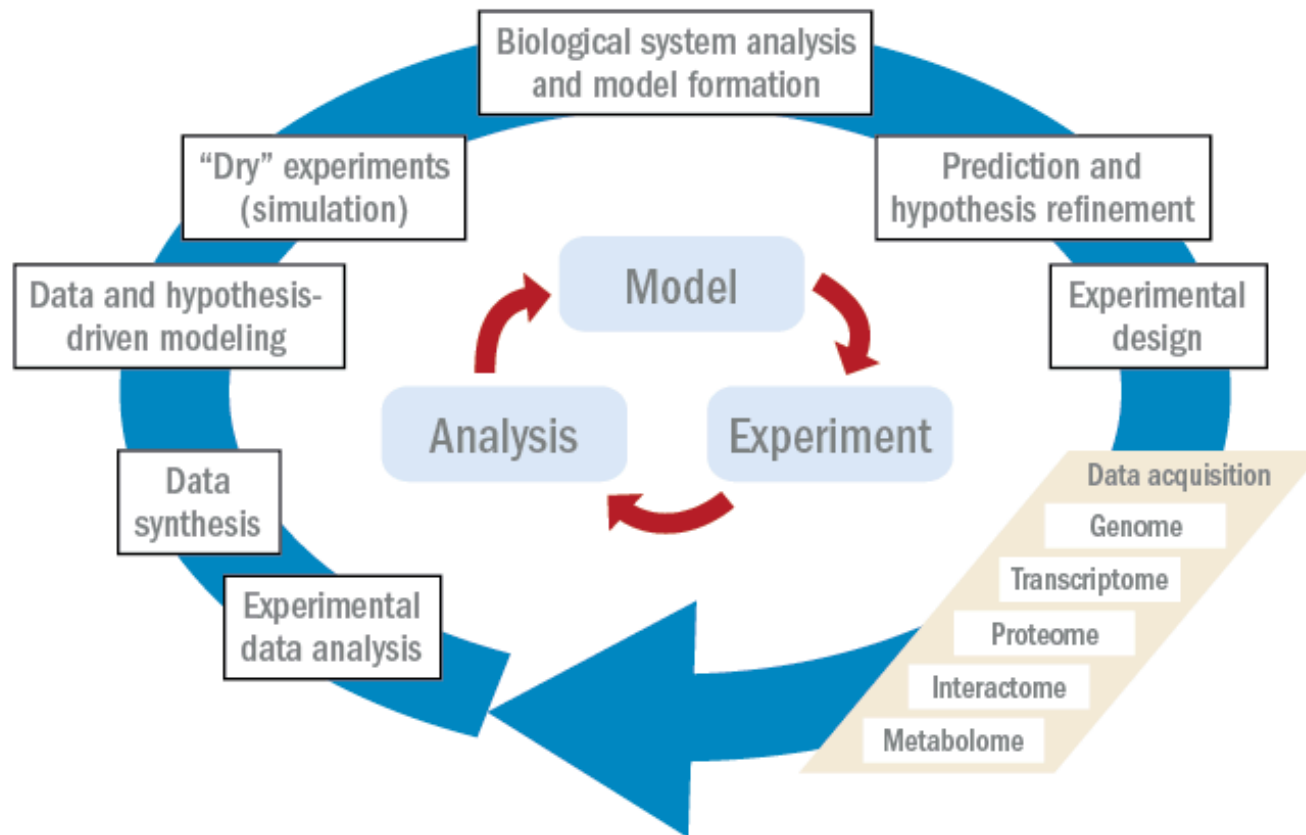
Biological system analysis and model formation

Prediction and hypothesis refinement

Experimental design

Data acquisition

Genome

Transcriptome

Proteome

Interactome

Metabolome

Experimental data analysis

Data synthesis

Data and hypothesis-driven modeling

"Dry" experiments (simulation)

Model

Experiment

Analysis